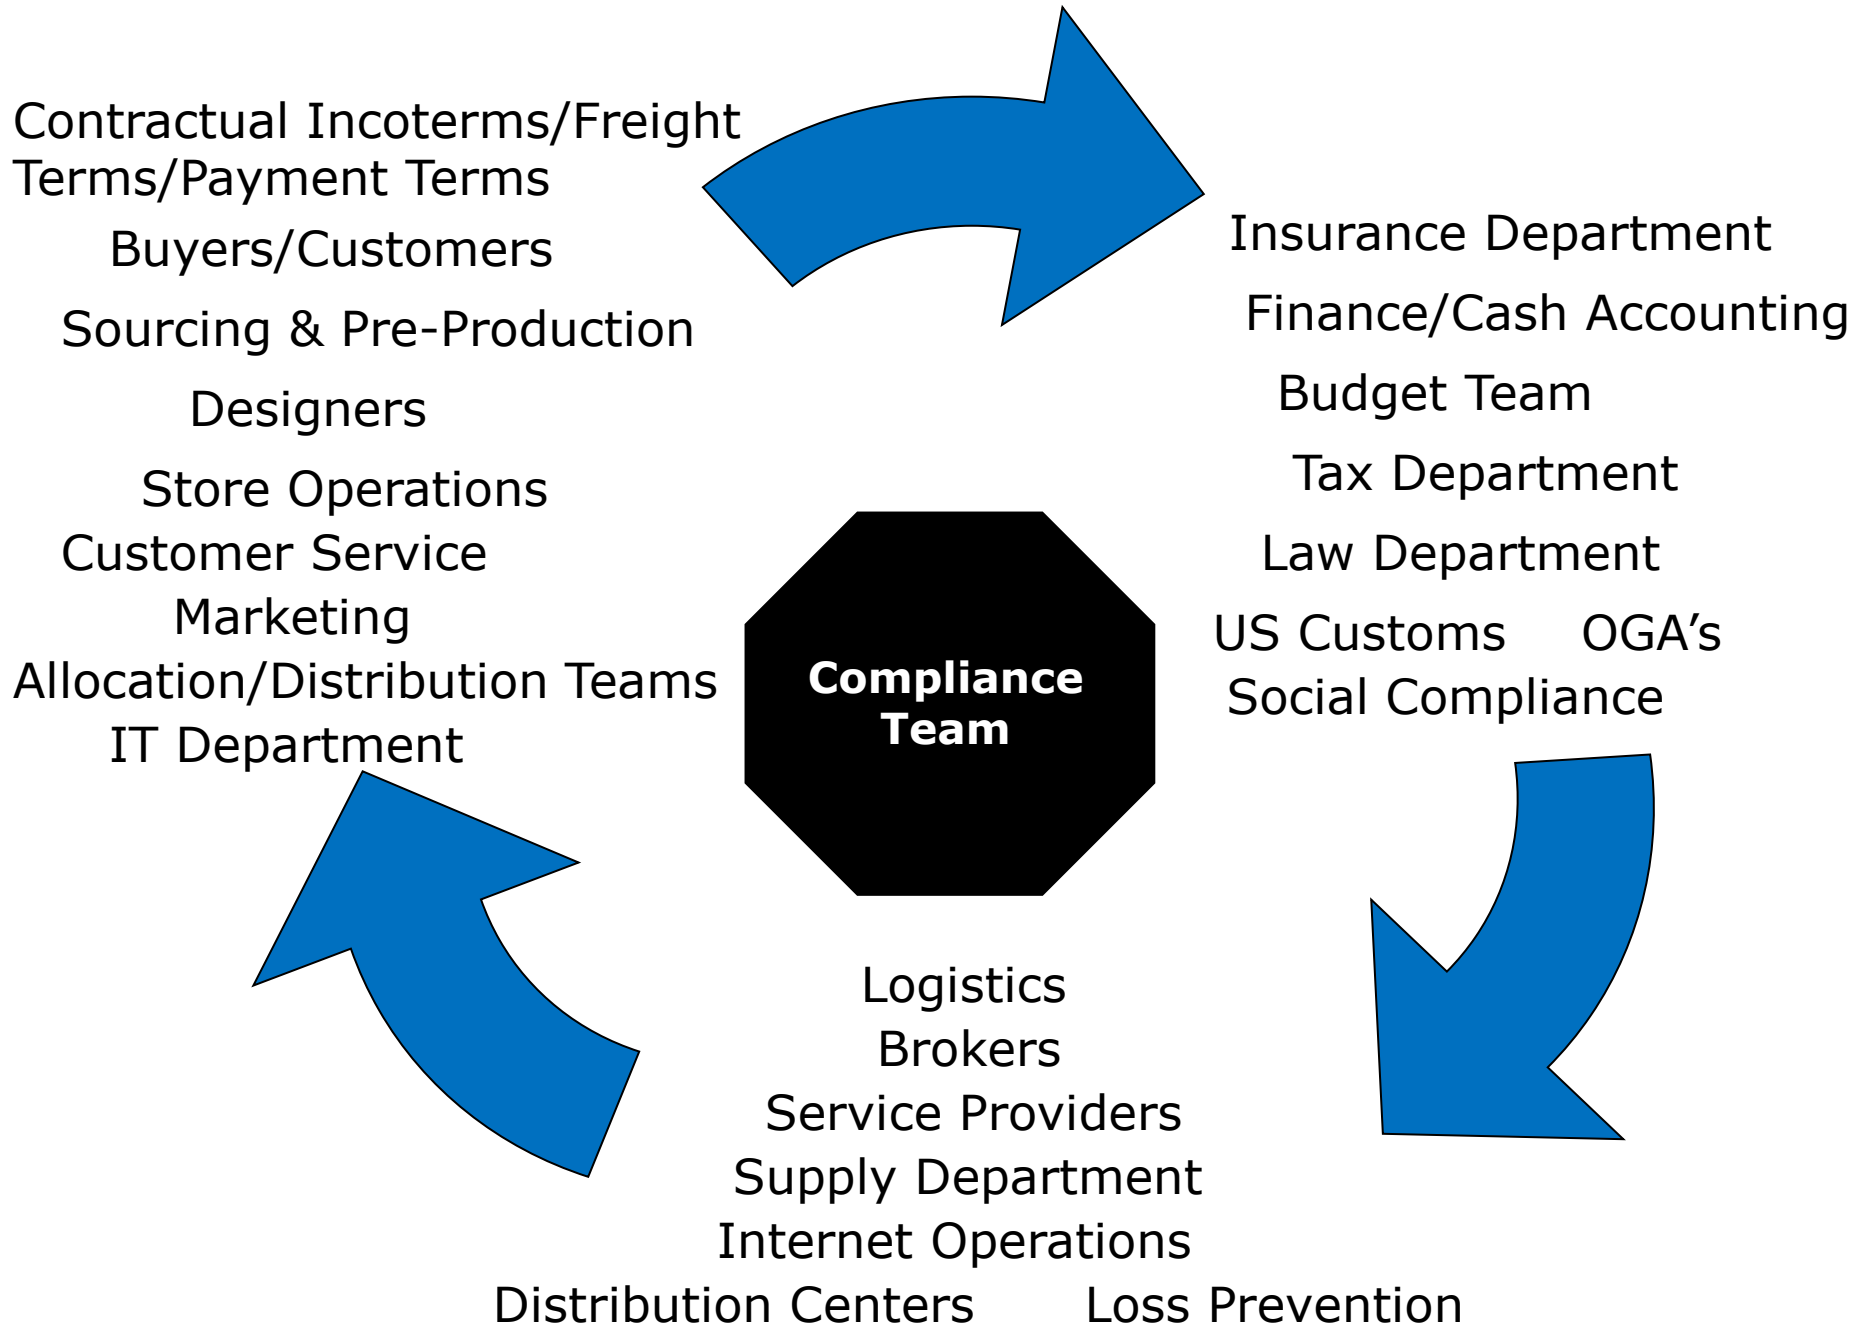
Contractual Incoterms/Freight Terms/Payment Terms

Buyers/Customers

Sourcing & Pre-Production

Designers

Store Operations

Customer Service

Marketing

Allocation/Distribution Teams

IT Department

Insurance Department

Finance/Cash Accounting

Budget Team

Tax Department

Law Department

US Customs OGA's

Social Compliance

Compliance Team

Logistics

Brokers

Service Providers

Supply Department

Internet Operations

Distribution Centers Loss Prevention